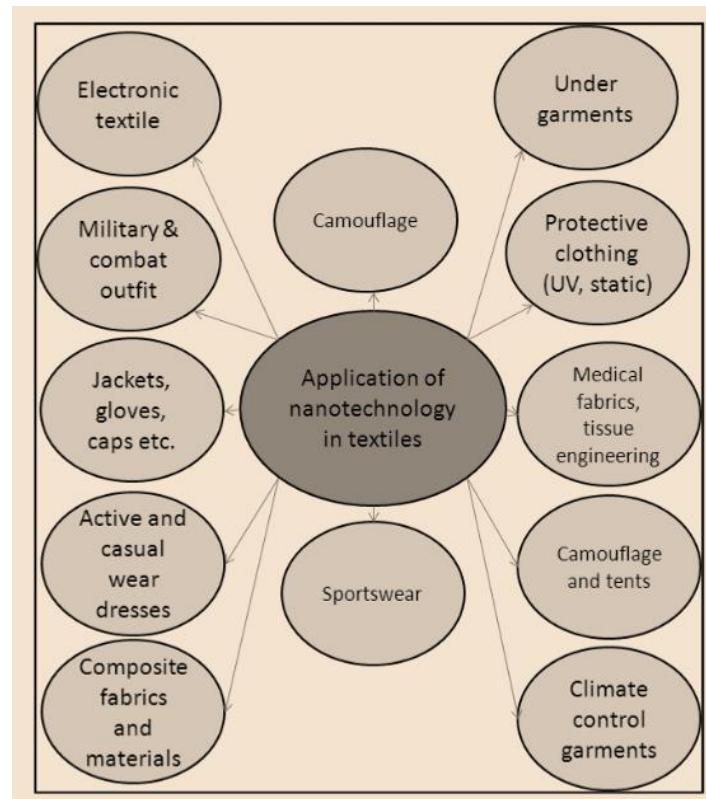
Electronic textile

Camouflage

Under garments

Military & combat outfit

Protective clothing (UV, static)

Jackets, gloves, caps etc.

Application of nanotechnology in textiles

Medical fabrics, tissue engineering

Active and casual wear dresses

Sportswear

Camouflage and tents

Composite fabrics and materials

Climate control garments